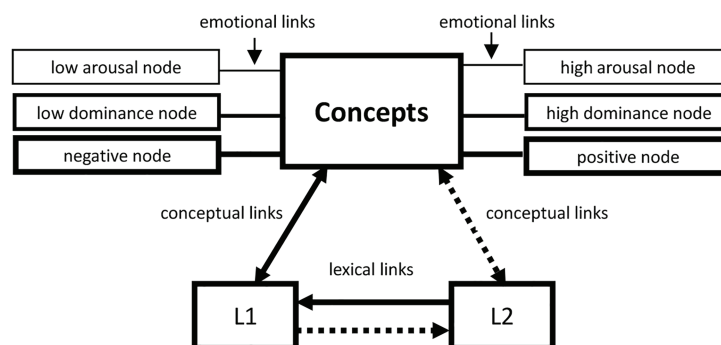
emotional links

emotional links

low arousal node

low dominance node

negative node

Concepts

high arousal node

high dominance node

positive node

conceptual links

conceptual links

lexical links

L1

L2